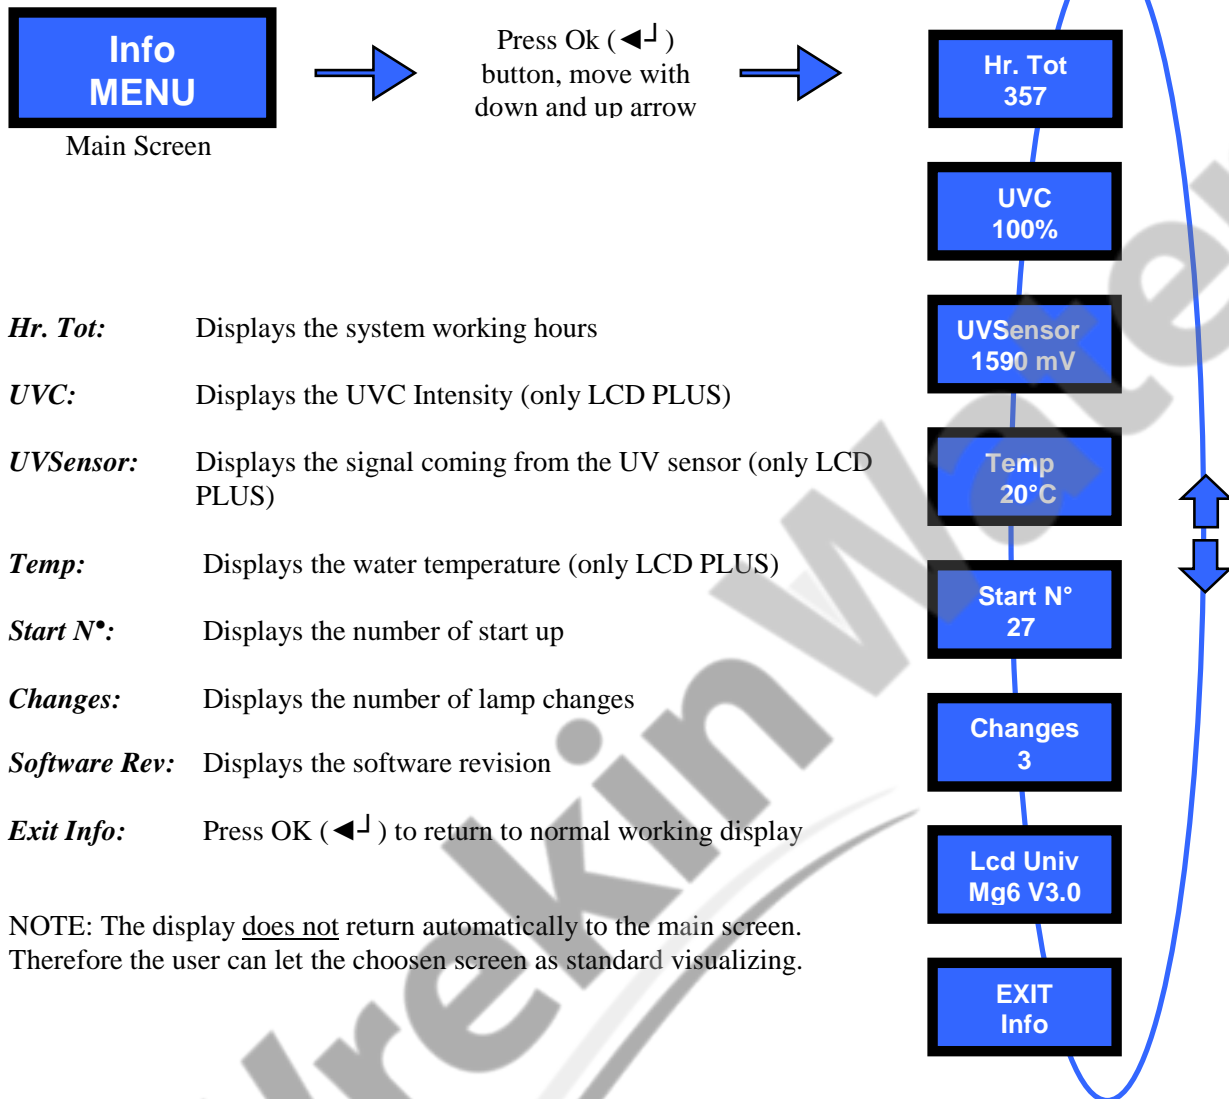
Info
MENU

Main Screen

Press Ok (◄┘)
button, move with
down and up arrow

Hr. Tot
357

UVC
100%

UVSensor
1590 mV

Temp
20°C

Start N°
27

Changes
3

Lcd Univ
Mg6 V3.0

EXIT
Info

*Hr. Tot:* Displays the system working hours

*UVC:* Displays the UVC Intensity (only LCD PLUS)

*UVSensor:* Displays the signal coming from the UV sensor (only LCD PLUS)

*Temp:* Displays the water temperature (only LCD PLUS)

*Start N•:* Displays the number of start up

*Changes:* Displays the number of lamp changes

*Software Rev:* Displays the software revision

*Exit Info:* Press OK (◄┘) to return to normal working display

NOTE: The display does not return automatically to the main screen. Therefore the user can let the choosen screen as standard visualizing.